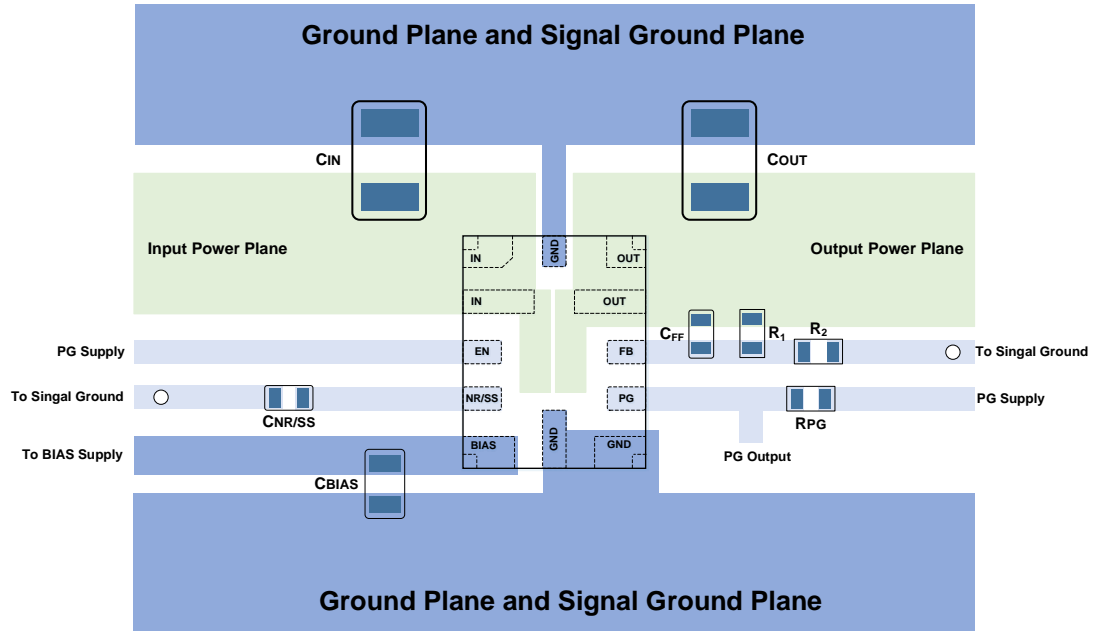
Ground Plane and Signal Ground Plane

CIN

COUT

Input Power Plane

Output Power Plane

GND

IN

OUT

IN

OUT

CFF

$R_1$

$R_2$

PG Supply

EN

FB

To Singal Ground

To Singal Ground

NR/SS

PG

PG Supply

CNR/SS

RPG

To BIAS Supply

BIAS

GND

GND

PG Output

CBIAS

Ground Plane and Signal Ground Plane